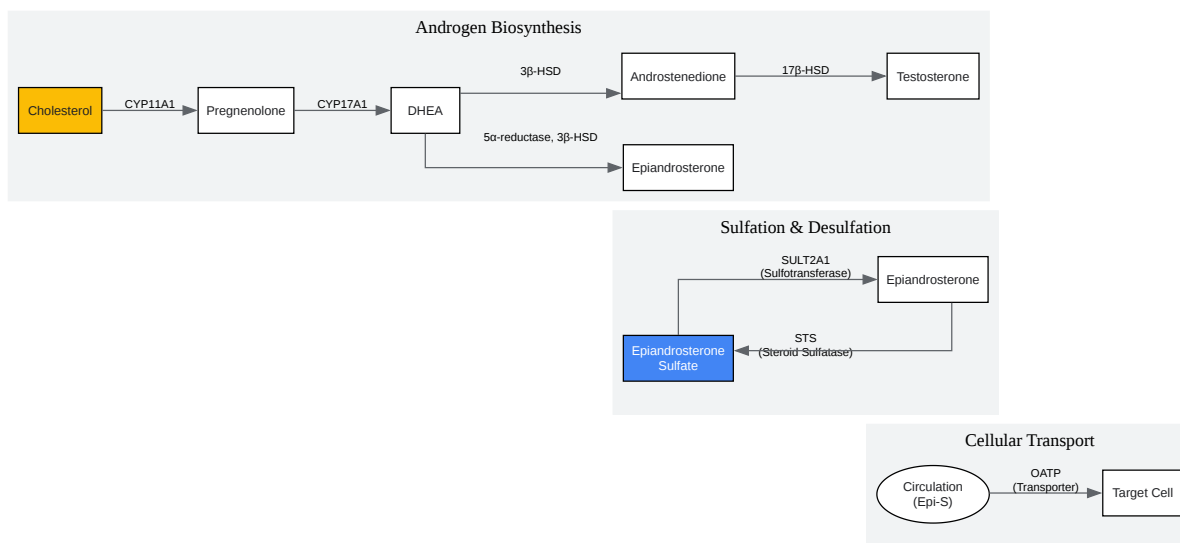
Androgen Biosynthesis

Cholesterol

CYP11A1

Pregnenolone

CYP17A1

DHEA

3β-HSD

Androstenedione

17β-HSD

Testosterone

5α-reductase, 3β-HSD

Epiandrosterone

Sulfation & Desulfation

SULT2A1
(Sulfotransferase)

Epiandrosterone

STS
(Steroid Sulfatase)

Epiandrosterone Sulfate

Cellular Transport

Circulation (Epi-S)

OATP
(Transporter)

Target Cell